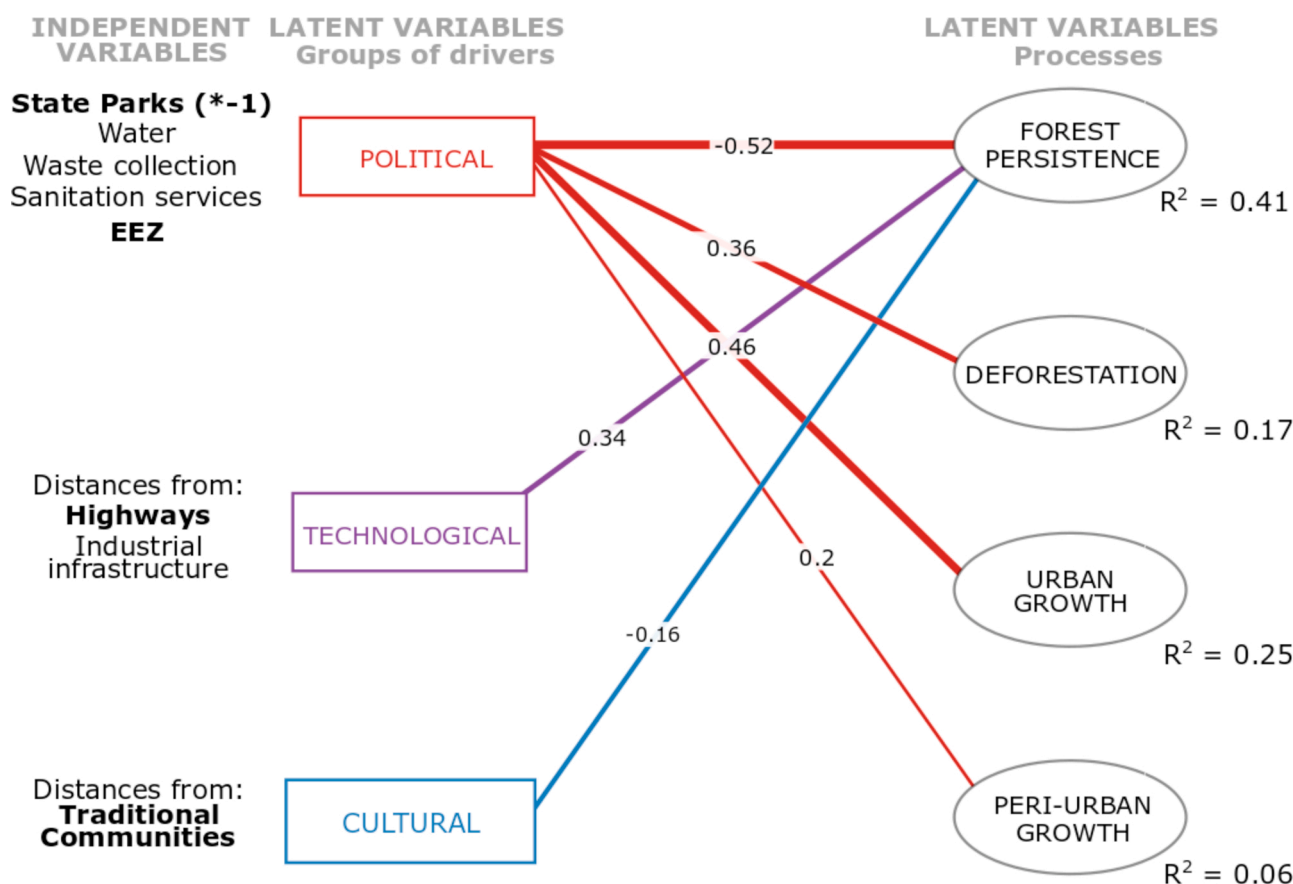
INDEPENDENT VARIABLES

LATENT VARIABLES Groups of drivers

LATENT VARIABLES Processes

State Parks (*-1)
Water
Waste collection
Sanitation services
EEZ

POLITICAL

-0.52

FOREST PERSISTENCE

$R^2 = 0.41$

0.36

0.46

DEFORESTATION

$R^2 = 0.17$

0.34

Distances from:
Highways
Industrial infrastructure

TECHNOLOGICAL

0.2

URBAN GROWTH

-0.16

$R^2 = 0.25$

Distances from:
Traditional Communities

CULTURAL

PERI-URBAN GROWTH

$R^2 = 0.06$